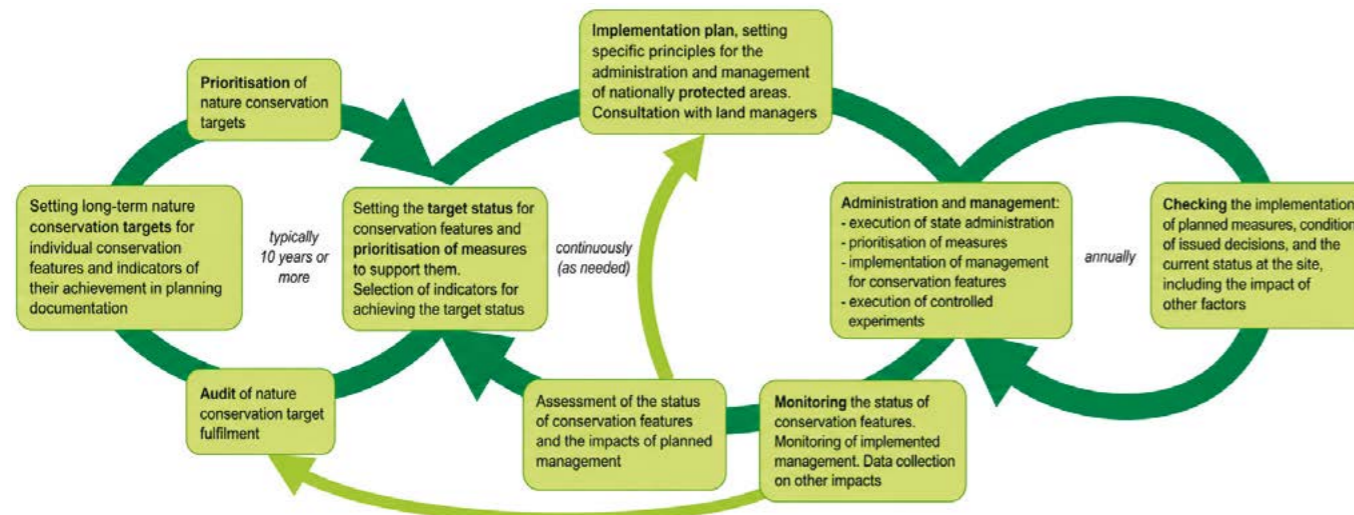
Prioritisation of nature conservation targets

Implementation plan, setting specific principles for the administration and management of nationally protected areas. Consultation with land managers

Setting long-term nature conservation targets for individual conservation features and indicators of their achievement in planning documentation

typically 10 years or more

Setting the target status for conservation features and prioritisation of measures to support them. Selection of indicators for achieving the target status

continuously (as needed)

Administration and management:
- execution of state administration
- prioritisation of measures
- implementation of management for conservation features
- execution of controlled experiments

annually

Checking the implementation of planned measures, condition of issued decisions, and the current status at the site, including the impact of other factors

Audit of nature conservation target fulfilment

Assessment of the status of conservation features and the impacts of planned management

Monitoring the status of conservation features. Monitoring of implemented management. Data collection on other impacts